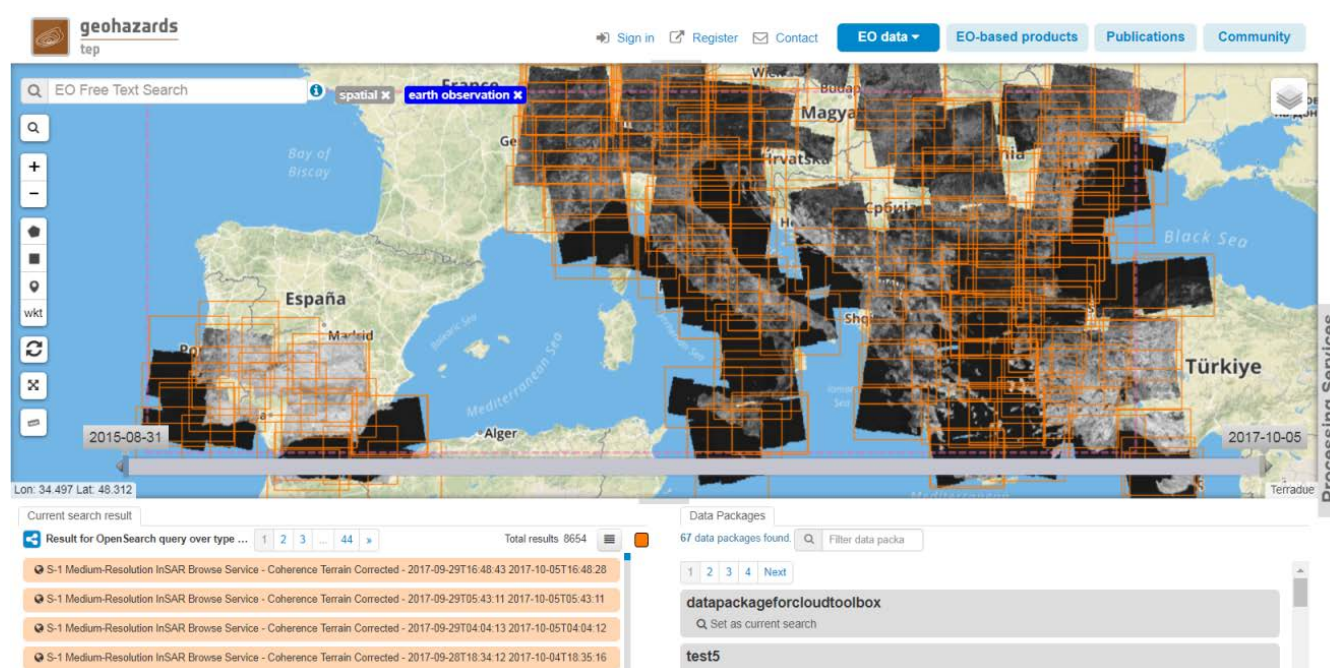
geohazards tep

Sign in Register Contact EO data EO-based products Publications Community

EO Free Text Search

spatial ✖ earth observation ✖

wkt

France
Magya
Budap
Ge
Hrvatska
Србија
Bay of Biscay
Black Sea
España
Madrid
Balearic Sea
Mediterranean Sea
Alger
Türkiye
Ionian Sea
2015-08-31
2017-10-05

Lon: 34.497 Lat: 48.312
Terradue

Processing Services

Current search result

Result for OpenSearch query over type ... 1 2 3 ... 44 »

Total results 8654

S-1 Medium-Resolution InSAR Browse Service - Coherence Terrain Corrected - 2017-09-29T16:48:43 2017-10-05T16:48:28
S-1 Medium-Resolution InSAR Browse Service - Coherence Terrain Corrected - 2017-09-29T05:43:11 2017-10-05T05:43:11
S-1 Medium-Resolution InSAR Browse Service - Coherence Terrain Corrected - 2017-09-29T04:04:13 2017-10-05T04:04:12
S-1 Medium-Resolution InSAR Browse Service - Coherence Terrain Corrected - 2017-09-28T18:34:12 2017-10-04T18:35:16

Data Packages

67 data packages found. Filter data packa

1 2 3 4 Next

datapackageforcloudtoolbox
Set as current search

test5